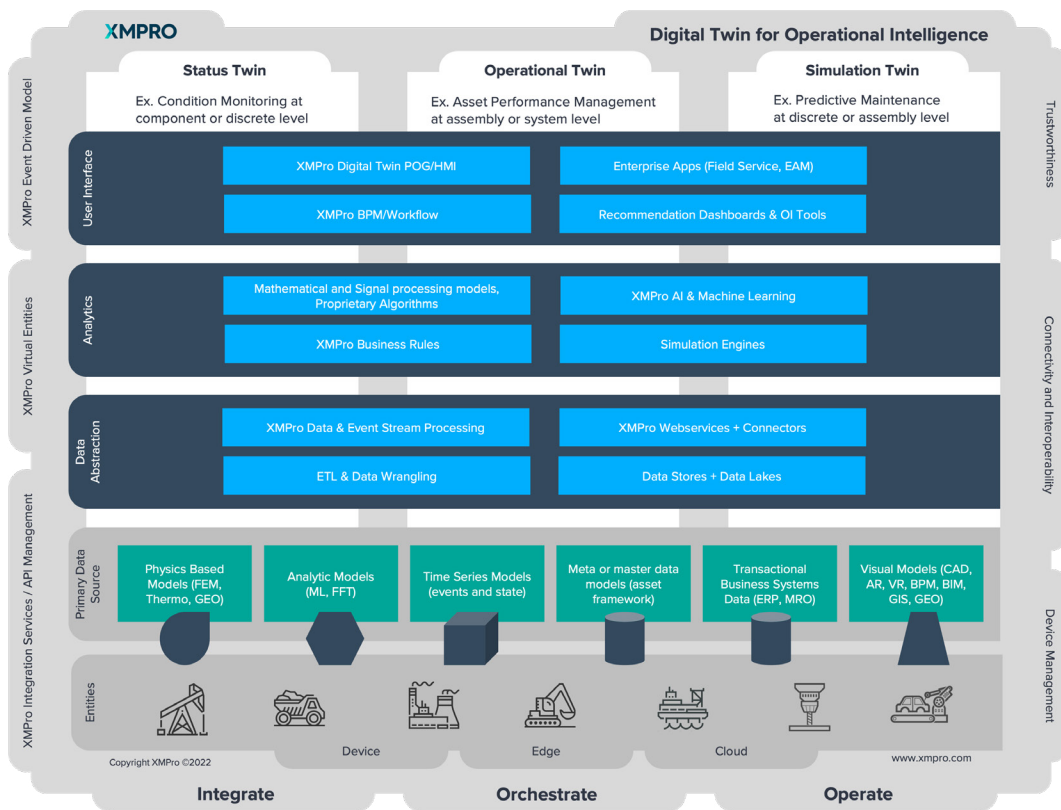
XMPRO

Digital Twin for Operational Intelligence

XMPro Event Driven Model

XMPro Virtual Entities

XMPro Integration Services / API Management

Trustworthiness

Connectivity and Interoperability

Device Management

Status Twin
Ex. Condition Monitoring at component or discrete level

Operational Twin
Ex. Asset Performance Management at assembly or system level

Simulation Twin
Ex. Predictive Maintenance at discrete or assembly level

User Interface

XMPro Digital Twin POG/HMI

Enterprise Apps (Field Service, EAM)

XMPro BPM/Workflow

Recommendation Dashboards & OI Tools

Analytics

Mathematical and Signal processing models, Proprietary Algorithms

XMPro AI & Machine Learning

XMPro Business Rules

Simulation Engines

Data Abstraction

XMPro Data & Event Stream Processing

XMPro Webservices + Connectors

ETL & Data Wrangling

Data Stores + Data Lakes

Primary Data Source

Physics Based Models (FEM, Thermo, GEO)

Analytic Models (ML, FFT)

Time Series Models (events and state)

Meta or master data models (asset framework)

Transactional Business Systems Data (ERP, MRO)

Visual Models (CAD, AR, VR, BPM, BIM, GIS, GEO)

Entities

Device

Edge

Cloud

Copyright XMPro ©2022

www.xmpro.com

Integrate

Orchestrate

Operate